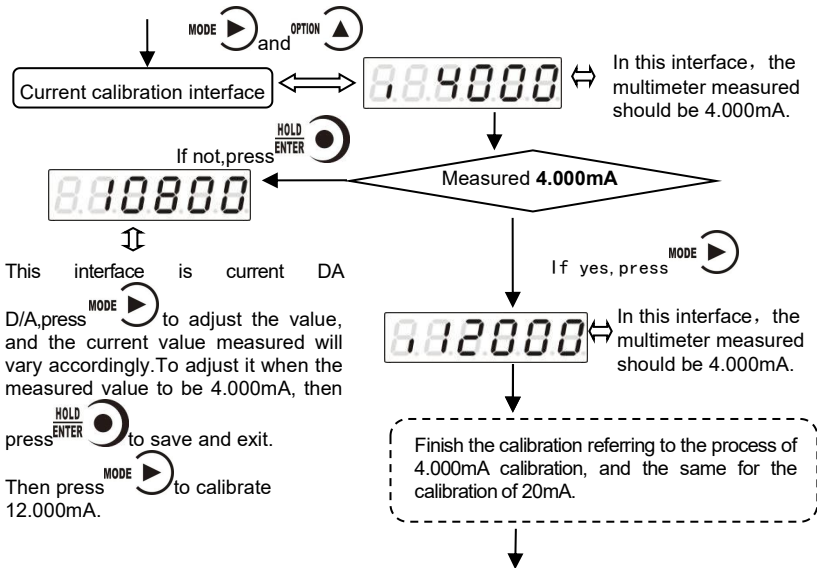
MODE and OPTION

Current calibration interface

i 4000

In this interface, the multimeter measured should be 4.000mA.

HOLD ENTER

If not,press

Measured **4.000mA**

10800

This interface is current DA D/A,press MODE to adjust the value, and the current value measured will vary accordingly.To adjust it when the measured value to be 4.000mA, then press HOLD ENTER to save and exit.

Then press MODE to calibrate 12.000mA.

If yes, press MODE

12000

In this interface, the multimeter measured should be 4.000mA.

Finish the calibration referring to the process of 4.000mA calibration, and the same for the calibration of 20mA.